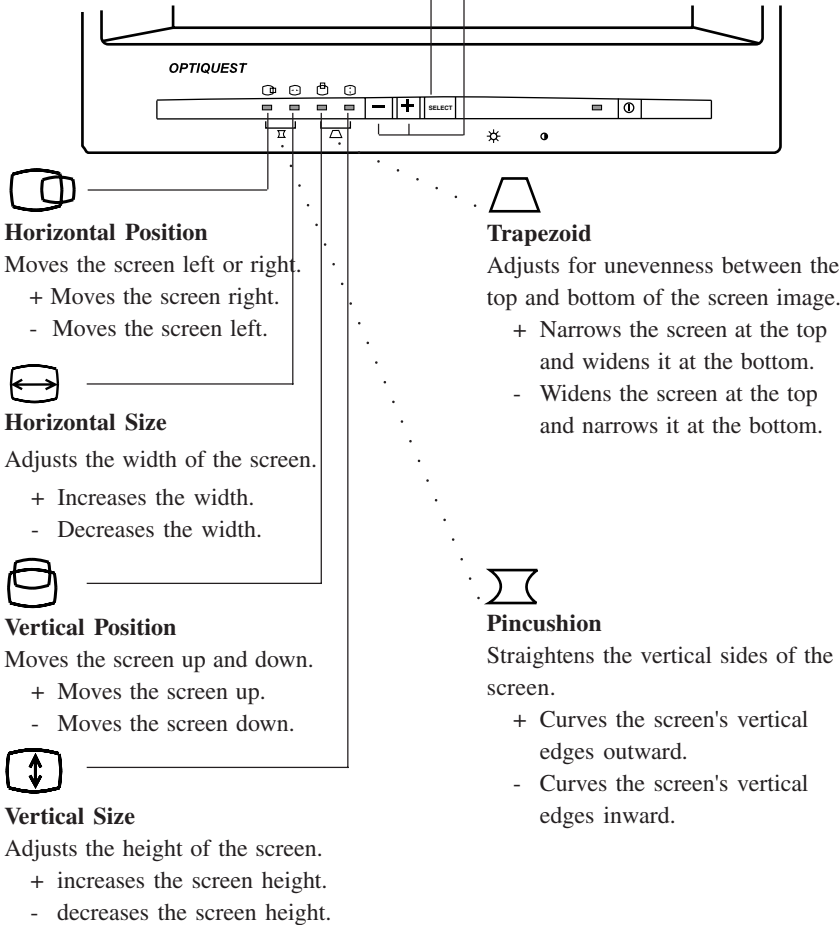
OPTIQUEST

SELECT

Horizontal Position
Moves the screen left or right.
+ Moves the screen right.
- Moves the screen left.

Horizontal Size
Adjusts the width of the screen.
+ Increases the width.
- Decreases the width.

Vertical Position
Moves the screen up and down.
+ Moves the screen up.
- Moves the screen down.

Vertical Size
Adjusts the height of the screen.
+ increases the screen height.
- decreases the screen height.

Trapezoid
Adjusts for unevenness between the top and bottom of the screen image.
+ Narrows the screen at the top and widens it at the bottom.
- Widens the screen at the top and narrows it at the bottom.

Pincushion
Straightens the vertical sides of the screen.
+ Curves the screen's vertical edges outward.
- Curves the screen's vertical edges inward.